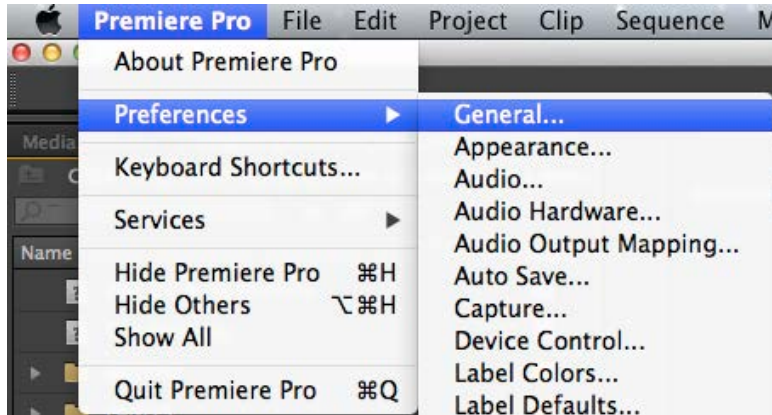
Premiere Pro File Edit Project Clip Sequence M

Media

Name

About Premiere Pro

Preferences

Keyboard Shortcuts...

Services

Hide Premiere Pro ⌘H
Hide Others ⌥⌘H
Show All

Quit Premiere Pro ⌘Q

General...
Appearance...
Audio...
Audio Hardware...
Audio Output Mapping...
Auto Save...
Capture...
Device Control...
Label Colors...
Label Defaults...